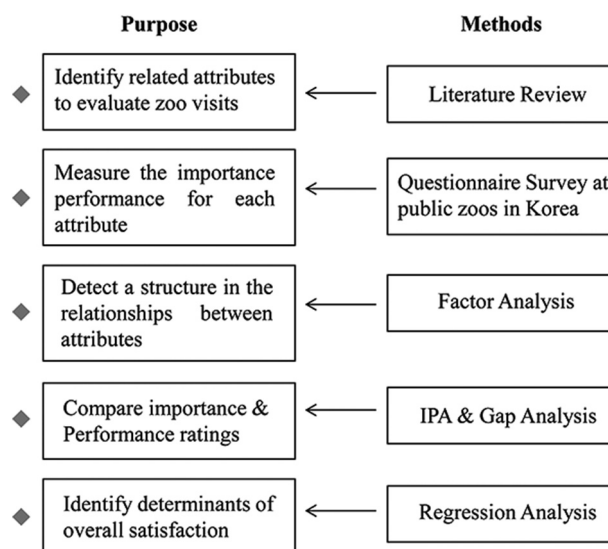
| Purpose | Methods |
|---|---|
| Identify related attributes to evaluate zoo visits | Literature Review |
| Measure the importance performance for each attribute | Questionnaire Survey at public zoos in Korea |
| Detect a structure in the relationships between attributes | Factor Analysis |
| Compare importance & Performance ratings | IPA & Gap Analysis |
| Identify determinants of overall satisfaction | Regression Analysis |